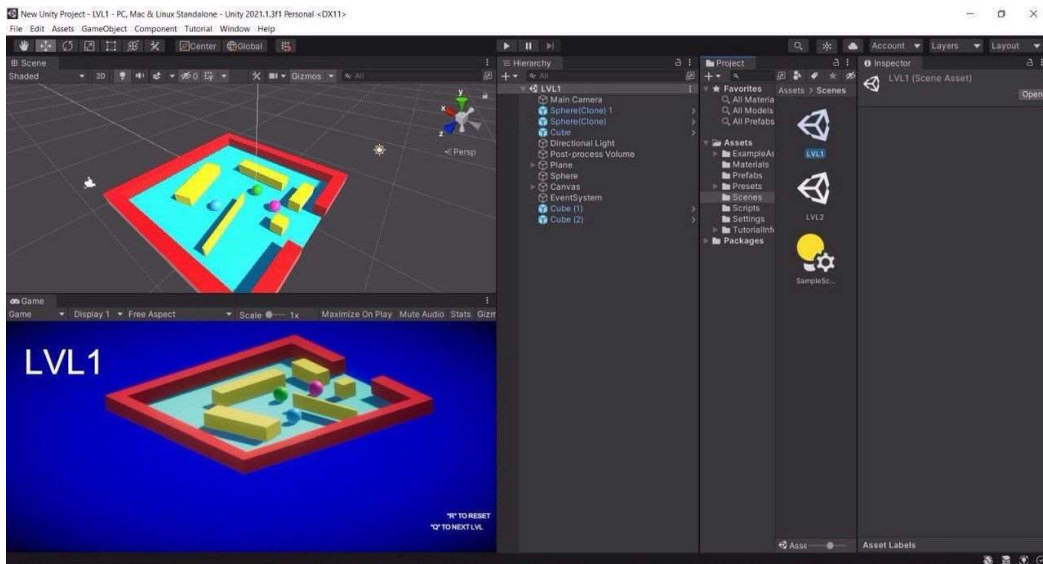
New Unity Project - LVL1 - PC, Mac & Linux Standalone - Unity 2021.1.3f1 Personal <DX11>
File Edit Assets GameObject Component Tutorial Window Help

Center Global

Account Layers Layout

Scene
Shaded 2D Gizmos All
< Persp

Hierarchy
All
LVL1
Main Camera
Sphere(Clone) 1
Sphere(Clone)
Cube
Directional Light
Post-process Volume
Plane
Sphere
Canvas
EventSystem
Cube (1)
Cube (2)

Project
Favorites
All Materia
All Models
All Prefabs
Assets
ExampleA
Materials
Prefabs
Presets
Scenes
Scripts
Settings
TutorialInf
Packages

Assets > Scenes
LVL1
LVL2
SampleSc...

Inspector
LVL1 (Scene Asset)
Open

Asset Labels

Game
Game Display 1 Free Aspect Scale 1x Maximize On Play Mute Audio Stats Gizm

LVL1

"R" TO RESET
"Q" TO NEXT LVL